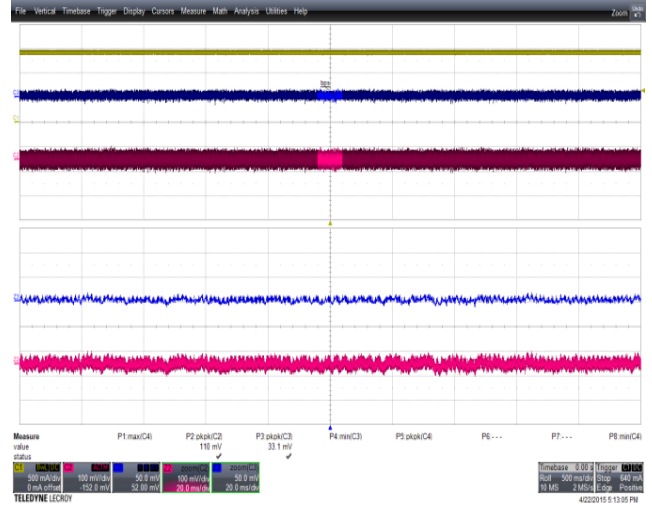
File Vertical Timebase Trigger Display Cursors Measure Math Analysis Utilities Help

Zoom

Measure P1:max(C4) P2:pkpk(C2) P3:pkpk(C3) P4:min(C3) P5:pkpk(C4) P6:- - - P7:- - - P8:min(C4)
value 110 mV 33.1 mV
status ✔ ✔

C1 500 mA/div 0 mA offset
C2 100 mV/div -152.0 mV
C3 50.0 mV 52.00 mV
Z2 zoom(C2) 100 mV/div 20.0 ms/div
Z3 zoom(C3) 50.0 mV 20.0 ms/div

Timebase 0.00 s Trigger
Roll 500 ms/div Stop 640 mA
10 MS 2 MS/s Edge Positive

TELEDYNE LECROY

4/22/2015 5:13:05 PM